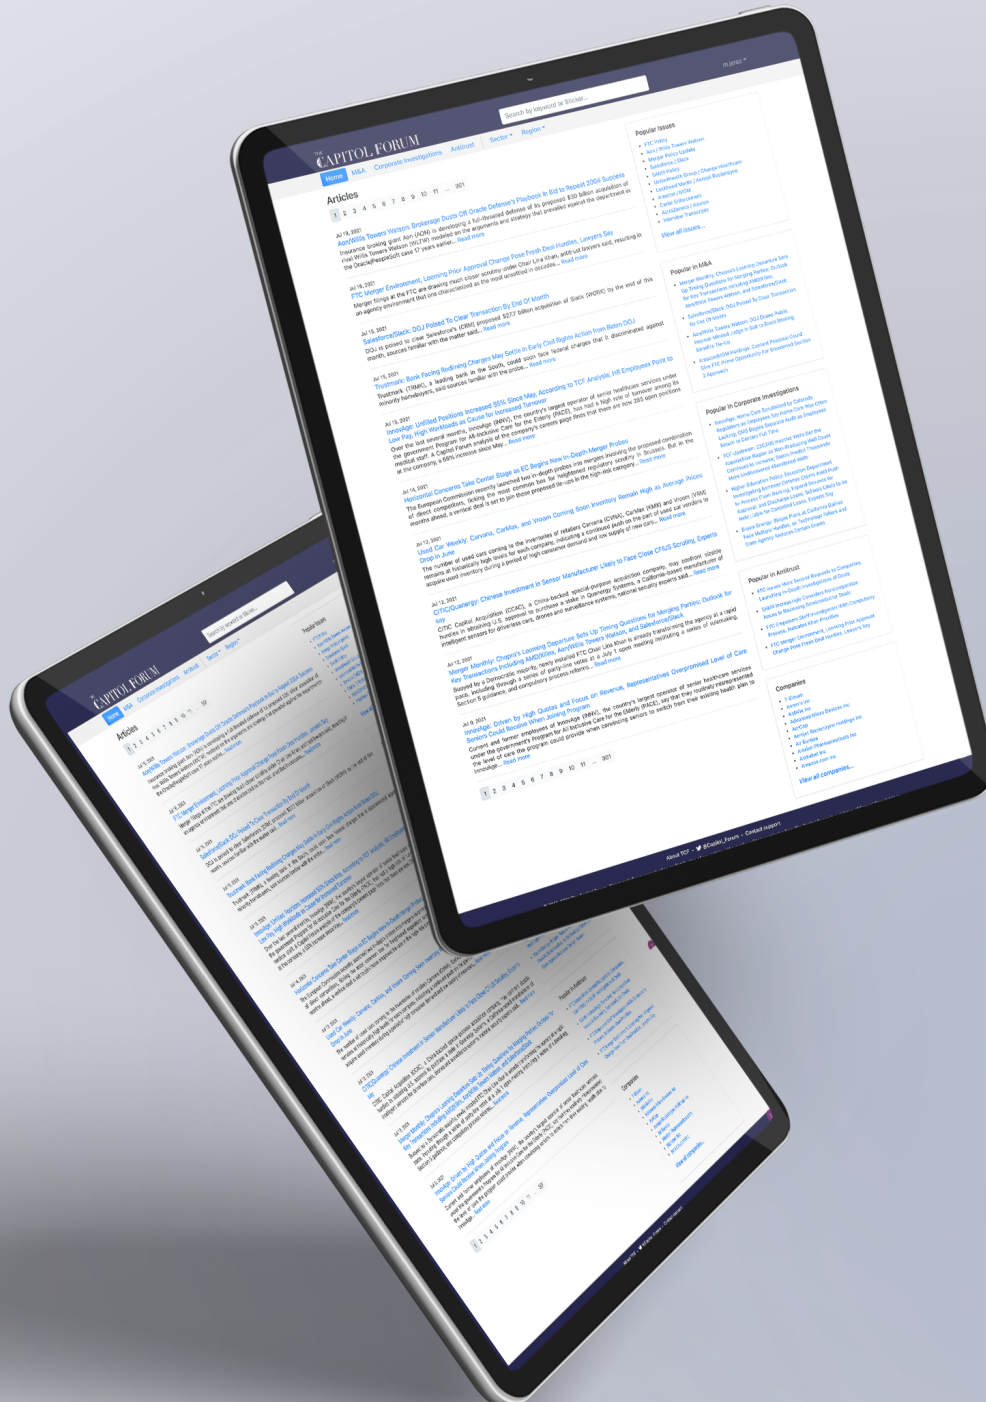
THE CAPITOL FORUM

Search by keyword or ticker...

Home M&A Corporate Investigations Antitrust Sector Region

Articles

1 2 3 4 5 6 7 8 9 10 11 ... 301

Jul 19, 2021
Aon/Willis Towers Watson: Brokerage Dusts Off Oracle Defense's Playbook In Bid to Repeat 2004 Success
Insurance brokerage giant Aon (AON) is developing a full-throated defense of its proposed $30 billion acquisition of rival Willis Towers Watson (WLTW) modeled on the arguments and strategy that prevailed against the department in the Oracle/PeopleSoft case 17 years earlier... Read more

Jul 16, 2021
FTC Merger Environment: Looming Prior Approval Change Pose Fresh Deal Hurdles, Lawyers Say
Merger filings at the FTC are drawing much closer scrutiny under Chair Lina Khan, antitrust lawyers said, resulting in an agency environment that one characterized as the most unsettled in decades... Read more

Jul 15, 2021
Salesforce/Slack: DOJ Poised To Clear Transaction By End Of Month
DOJ is poised to clear Salesforce's (CRM) proposed $27.7 billion acquisition of Slack (WORK) by the end of this month, sources familiar with the matter said... Read more

Jul 15, 2021
Trustmark: Bank Facing Redlining Charges May Settle in Early Civil Rights Action from Biden DOJ
Trustmark (TRMK), a leading bank in the South, could soon face federal charges that it discriminated against minority homebuyers, said sources familiar with the probe... Read more

Jul 15, 2021
InnovAge: Unfilled Positions Increased 56% Since May, According to TCF Analysis; HR Employees Point to Low Pay, High Workloads as Cause for Increased Turnover
Over the last several months, InnovAge (INNV), the country's largest operator of senior healthcare services under the government Program for All-Inclusive Care for the Elderly (PACE), has had a high rate of turnover among its medical staff. A Capitol Forum analysis of the company's careers page finds that there are now 393 open positions at the company, a 56% increase since May... Read more

Jul 14, 2021
Horizontal Concerns Take Center Stage as EC Begins New In-Depth Merger Probes
The European Commission recently launched two in-depth probes into mergers involving the proposed combination of direct competitors, ticking the most common box for heightened regulatory scrutiny in Brussels. But in the months ahead, a vertical deal is set to join those proposed tie-ups in the high-risk category... Read more

Jul 12, 2021
Used Car Weekly: Carvana, CarMax, and Vroom Coming Soon Inventory Remain High as Average Prices Drop In June
The number of used cars coming to the inventories of retailers Carvana (CVNA), CarMax (KMX) and Vroom (VRM) remains at historically high levels for each company, indicating a continued push on the part of used car vendors to acquire used inventory during a period of high consumer demand and low supply of new cars... Read more

Jul 12, 2021
CITIC/Quanergy: Chinese Investment in Sensor Manufacturer Likely to Face Close CFIUS Scrutiny, Experts say
CITIC Capital Acquisition (CCAC), a China-backed special-purpose acquisition company, may confront sizable hurdles in obtaining U.S. approval to purchase a stake in Quanergy Systems, a California-based manufacturer of intelligent sensors for driverless cars, drones and surveillance systems, national security experts said... Read more

Jul 12, 2021
Merger Monthly: Chopra's Looming Departure Sets Up Timing Questions for Merging Parties; Outlook for Key Transactions Including AMD/Xilinx, Aon/Willis Towers Watson, and Salesforce/Slack
Buoyed by a Democratic majority, newly installed FTC Chair Lina Khan is already transforming the agency at a rapid pace, including through a series of party-line votes at a July 1 open meeting instituting a series of rulemaking, Section 5 guidance, and compulsory process reforms... Read more

Jul 9, 2021
InnovAge: Driven by High Quotas and Focus on Revenue, Representatives Overpromised Level of Care Seniors Could Receive When Joining Program
Current and former employees of InnovAge (INNV), the country's largest operator of senior healthcare services under the government's Program for All-Inclusive Care for the Elderly (PACE), say that they routinely misrepresented the level of care the program could provide when convincing seniors to switch from their existing health plan to InnovAge... Read more

1 2 3 4 5 6 7 8 9 10 11 ... 301

Popular Issues
FTC Policy
Aon / Willis Towers Watson
Merger Policy Update
Salesforce / Slack
SABS Policy
UnitedHealth Group / Change Healthcare
Lockheed Martin / Aerojet Rocketdyne
Amazon / MGM
Cartel Enforcement
Acquisitions / Aviation
Interview Transcripts
View all issues...

Popular in M&A
Merger Monthly: Chopra's Looming Departure Sets Up Timing Questions for Merging Parties; Outlook for Key Transactions Including AMD/Xilinx, Aon/Willis Towers Watson, and Salesforce/Slack
Salesforce/Slack: DOJ Poised To Clear Transaction By End Of Month
Aon/Willis Towers Watson: DOJ Draws Public Interest Advocate Lodge in Suit to Block Deal
Leveraging Health Benefits Tie-Up
Irreconcilable Holdings: Current Proposal Could Give FTC Huge Opportunity For Broadened Section 7 Approach

Popular in Corporate Investigations
InnovAge: Home Care Scrutinized by Colorado Regulators as Employees Say Home Care Was Often Lacking
Merger Rules
TCF Livestream
Higher Education Policy
Boston Energy
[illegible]

Popular in Antitrust
FTC Issues More Second Requests to Companies, Launching In-Depth Investigations of Deals
Amazon Investigation Considers Noncompete Issues
FTC Expands Merger Investigation
FTC Merger Environment: Looming Prior Approval Change Pose Fresh Deal Hurdles, Lawyers Say

Companies
7-Eleven
Aaron's Inc
Adobe Inc
Advanced Micro Devices Inc
AerCap
Aerojet Rocketdyne Holdings Inc
Air Europa
Akebia Therapeutics Inc
Alphabet Inc
Amazon.com Inc
View all companies...

About TCF · @Capitol_Forum · Contact support

m.jones